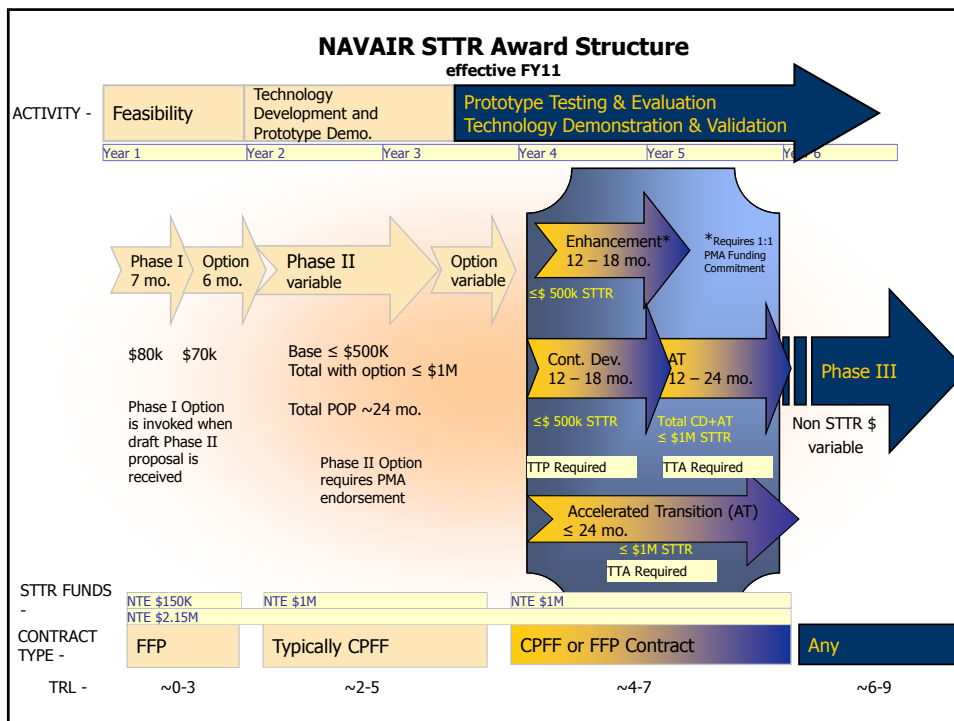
NAVAIR STTR Award Structure
effective FY11

ACTIVITY - Feasibility | Technology Development and Prototype Demo. | Prototype Testing & Evaluation Technology Demonstration & Validation

Year 1 Year 2 Year 3 Year 4 Year 5 Year 6

Phase I 7 mo.
Option 6 mo.
Phase II variable
Option variable

Enhancement* 12 – 18 mo.
*Requires 1:1 PMA Funding Commitment
≤$ 500k STTR

$80k $70k

Phase I Option is invoked when draft Phase II proposal is received

Base ≤ $500K
Total with option ≤ $1M

Total POP ~24 mo.

Phase II Option requires PMA endorsement

Cont. Dev. 12 – 18 mo.
AT 12 – 24 mo.
≤$ 500k STTR
Total CD+AT ≤ $1M STTR
TTP Required
TTA Required

Phase III
Non STTR $ variable

Accelerated Transition (AT) ≤ 24 mo.
≤ $1M STTR
TTA Required

STTR FUNDS -
NTE $150K
NTE $1M
NTE $1M
NTE $2.15M

CONTRACT TYPE -
FFP
Typically CPFF
CPFF or FFP Contract
Any

TRL - ~0-3 ~2-5 ~4-7 ~6-9